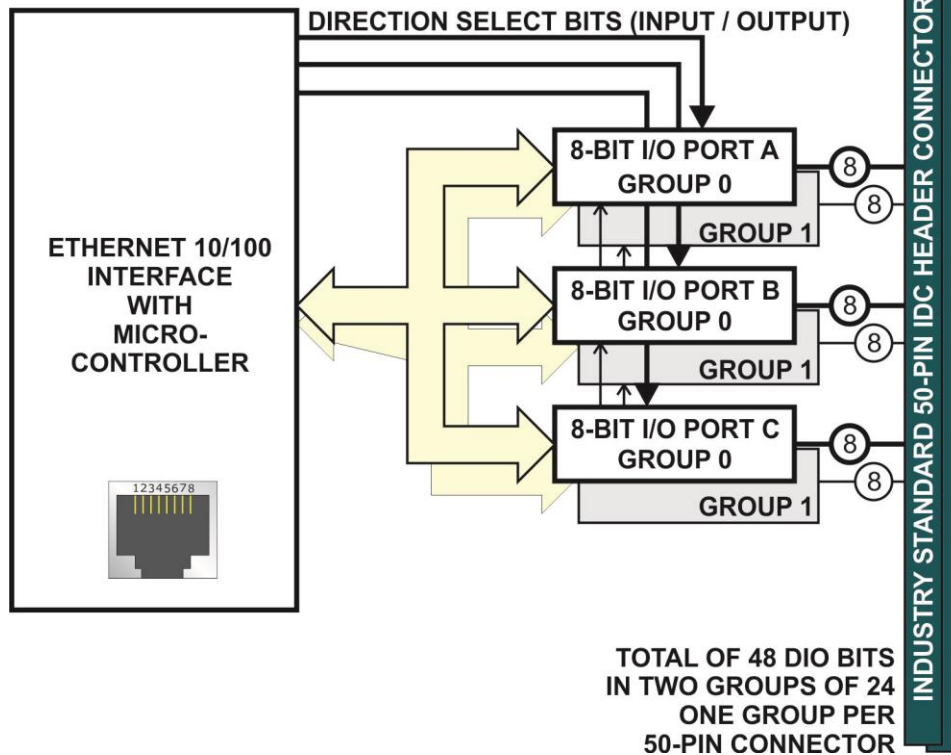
DIRECTION SELECT BITS (INPUT / OUTPUT)

ETHERNET 10/100 INTERFACE WITH MICRO-CONTROLLER

12345678

8-BIT I/O PORT A
GROUP 0

GROUP 1

8-BIT I/O PORT B
GROUP 0

GROUP 1

8-BIT I/O PORT C
GROUP 0

GROUP 1

8
8
8
8
8
8

INDUSTRY STANDARD 50-PIN IDC HEADER CONNECTOR

TOTAL OF 48 DIO BITS
IN TWO GROUPS OF 24
ONE GROUP PER
50-PIN CONNECTOR